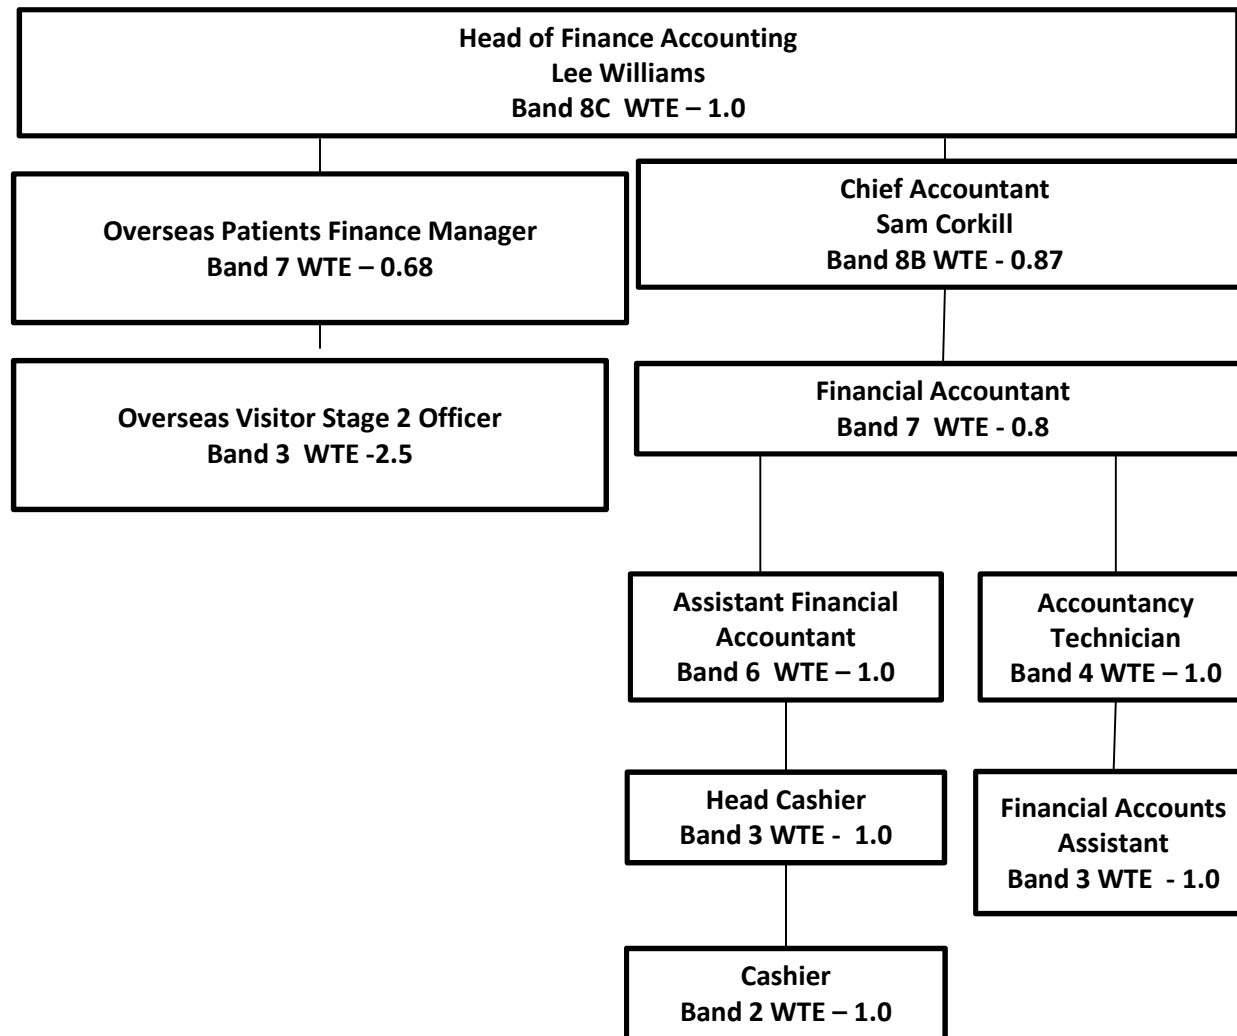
Head of Finance Accounting
Lee Williams
Band 8C WTE – 1.0

Overseas Patients Finance Manager
Band 7 WTE – 0.68

Overseas Visitor Stage 2 Officer
Band 3 WTE -2.5

Chief Accountant
Sam Corkill
Band 8B WTE - 0.87

Financial Accountant
Band 7 WTE - 0.8

Assistant Financial Accountant
Band 6 WTE – 1.0

Head Cashier
Band 3 WTE - 1.0

Cashier
Band 2 WTE – 1.0

Accountancy Technician
Band 4 WTE – 1.0

Financial Accounts Assistant
Band 3 WTE - 1.0